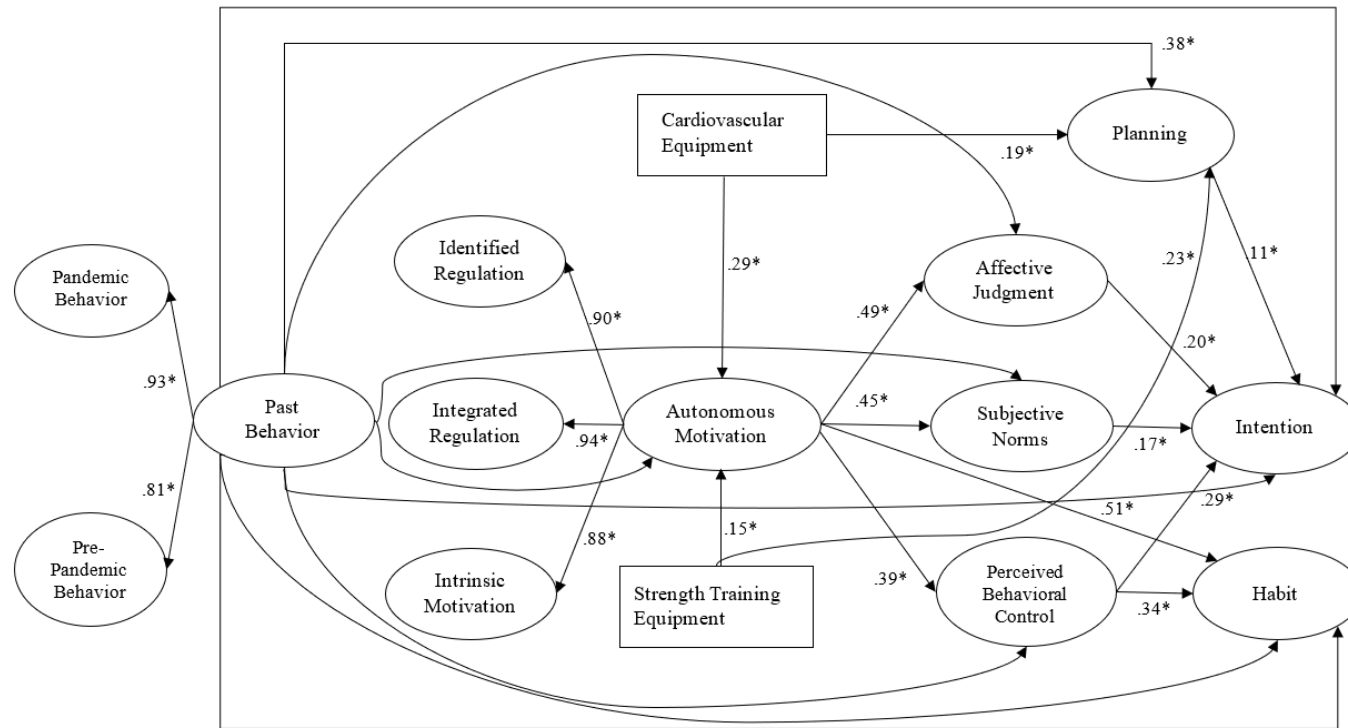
.38*

Cardiovascular Equipment

Planning

.19*

Identified Regulation

.29*

.23*

11*

Pandemic Behavior

Affective Judgment

.90*

.49*

.20*

.93*

Past Behavior

Integrated Regulation

Autonomous Motivation

.45*

Subjective Norms

Intention

.94*

.17*

.81*

.51*

.29*

.15*

Pre-Pandemic Behavior

.88*

Intrinsic Motivation

Strength Training Equipment

.39*

Perceived Behavioral Control

Habit

.34*